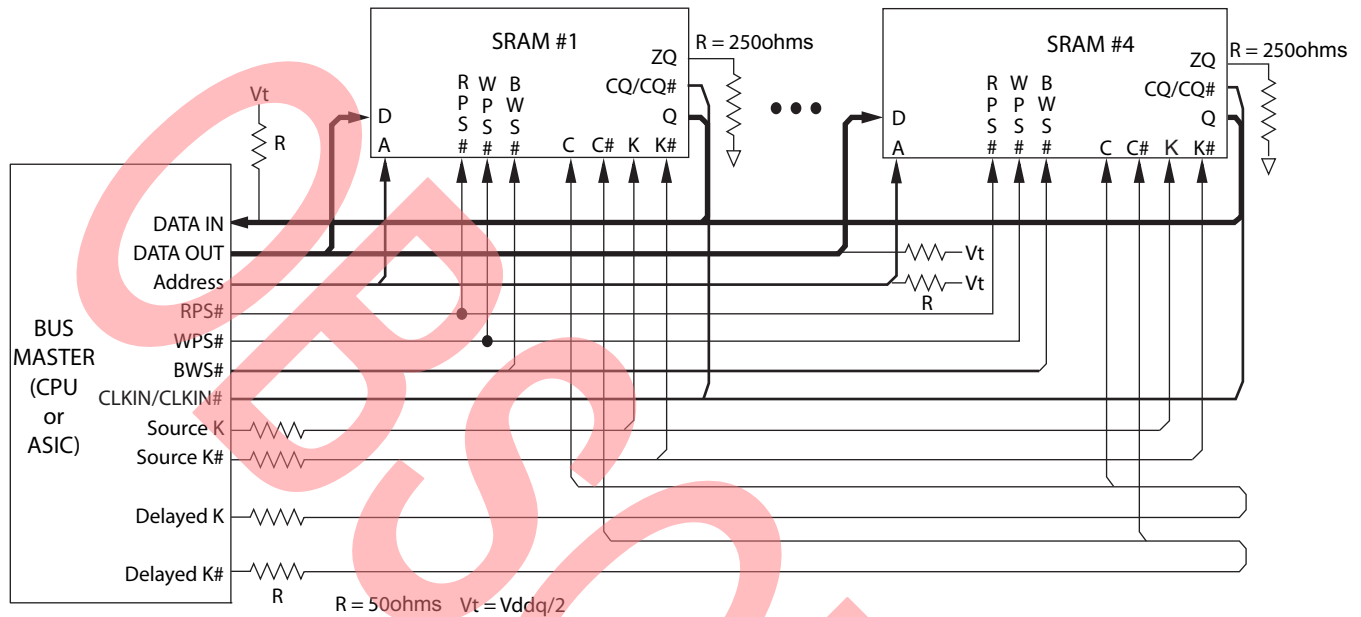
SRAM #1

R = 250ohms

ZQ

CQ/CQ#

Q

D

A

R
P
S
#

W
P
S
#

B
W
S
#

C

C#

K

K#

• • •

SRAM #4

R = 250ohms

ZQ

CQ/CQ#

Q

D

A

R
P
S
#

W
P
S
#

B
W
S
#

C

C#

K

K#

Vt

R

DATA IN

DATA OUT

Address

RPS#

WPS#

BWS#

CLKIN/CLKIN#

Source K

Source K#

Delayed K

Delayed K#

BUS MASTER (CPU or ASIC)

Vt

Vt

R

R

R = 50ohms Vt = Vddq/2